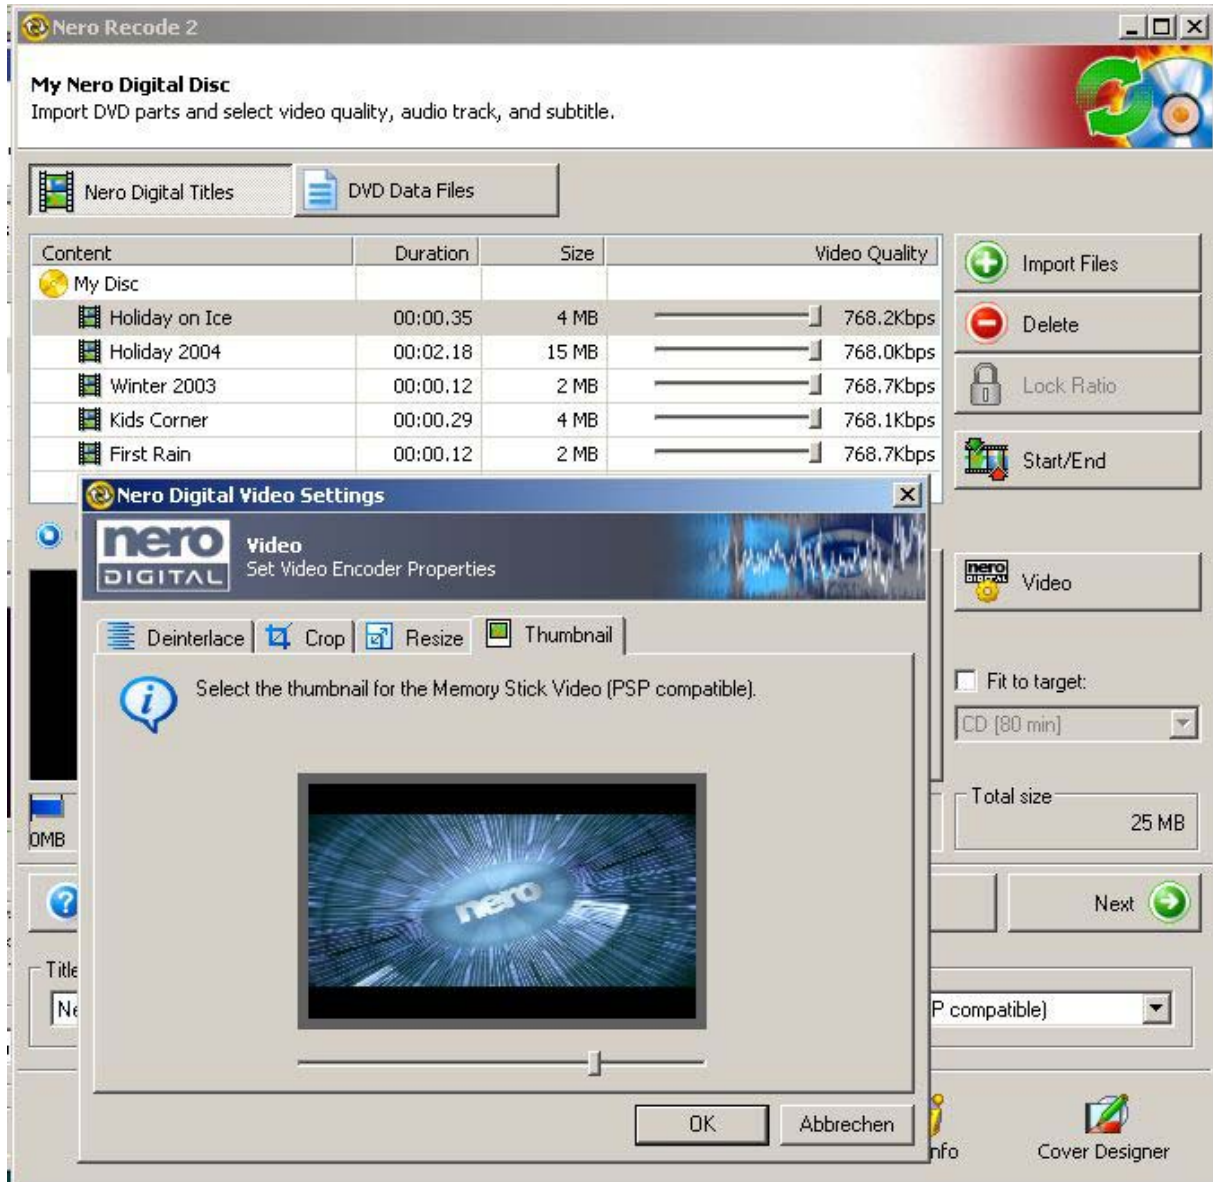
Nero Recode 2

My Nero Digital Disc
Import DVD parts and select video quality, audio track, and subtitle.

Nero Digital Titles
DVD Data Files

| Content | Duration | Size | Video Quality |
|---|---|---|---|
| My Disc | | | |
| Holiday on Ice | 00:00.35 | 4 MB | 768.2Kbps |
| Holiday 2004 | 00:02.18 | 15 MB | 768.0Kbps |
| Winter 2003 | 00:00.12 | 2 MB | 768.7Kbps |
| Kids Corner | 00:00.29 | 4 MB | 768.1Kbps |
| First Rain | 00:00.12 | 2 MB | 768.7Kbps |

Import Files
Delete
Lock Ratio
Start/End
Video
Fit to target:
CD (80 min)
Total size
25 MB
Next
0MB
Title
Ne
P compatible)
nfo
Cover Designer

Nero Digital Video Settings
nero DIGITAL
Video
Set Video Encoder Properties
Deinterlace
Crop
Resize
Thumbnail
Select the thumbnail for the Memory Stick Video (PSP compatible).
nero
OK
Abbrechen